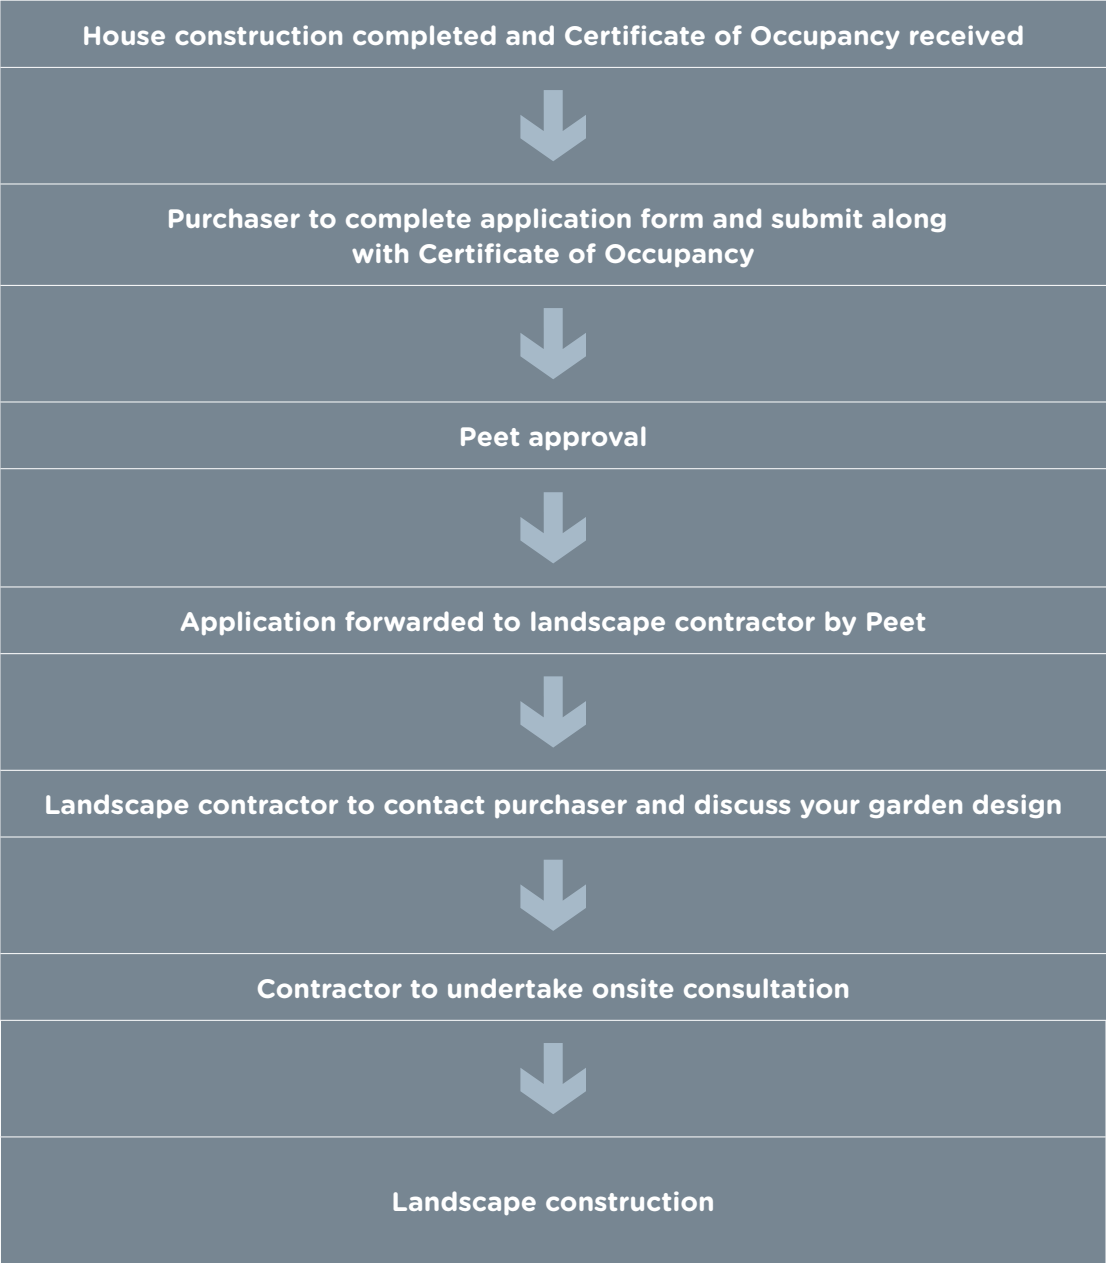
House construction completed and Certificate of Occupancy received

Purchaser to complete application form and submit along with Certificate of Occupancy

Peet approval

Application forwarded to landscape contractor by Peet

Landscape contractor to contact purchaser and discuss your garden design

Contractor to undertake onsite consultation

Landscape construction